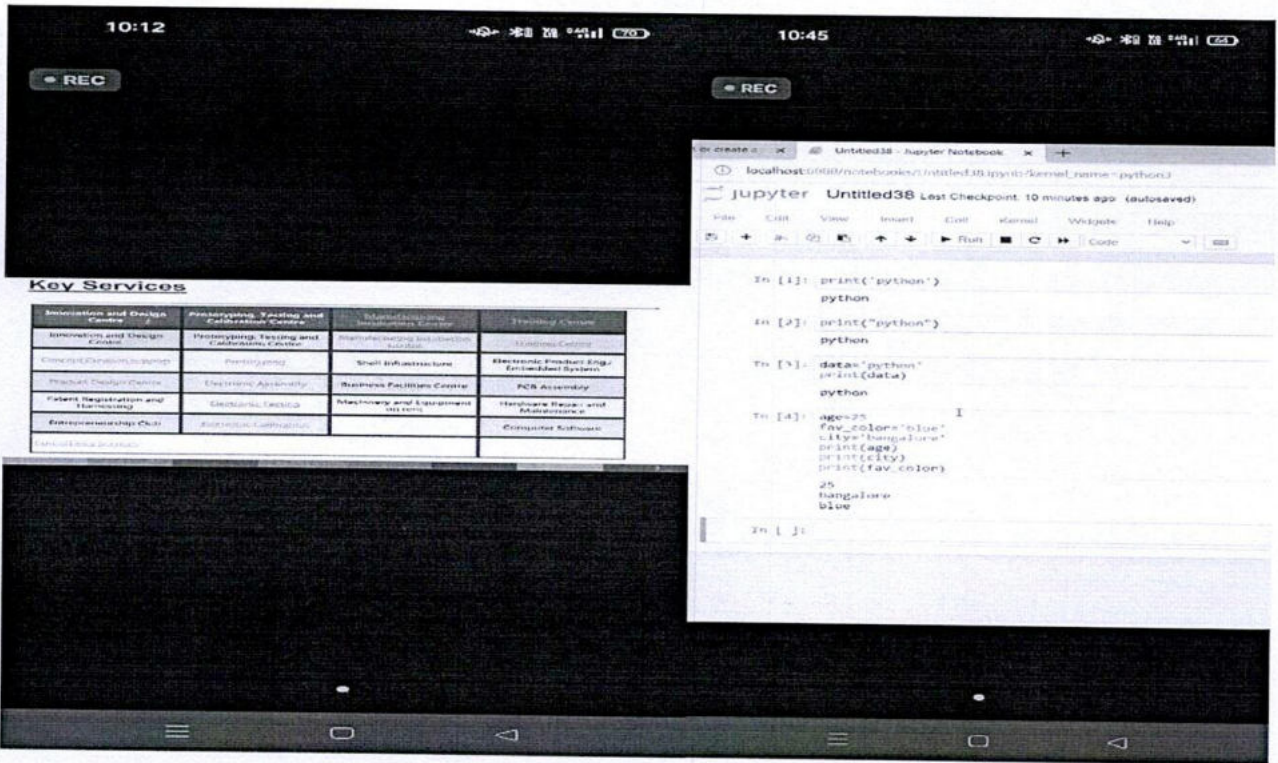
10:12

• REC

Key Services

| Innovation and Design Centre | Prototyping, Testing and Calibration Centre | Manufacturing Incubation Centre | Training Centre |
|---|---|---|---|
| Innovation and Design Centre | Prototyping, Testing and Calibration Centre | Manufacturing Incubation Centre | Training Centre |
| Concept/Design/Drawing | Prototyping | Shell Infrastructure | Electronic Product Eng./ Embedded System |
| Product Design Centre | Electronic Assembly | Business Facilities Centre | PCB Assembly |
| Patent Registration and Harnessing | Electronic Testing | Machinery and Equipment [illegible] | Hardware Repair and Maintenance |
| Entrepreneurship Club | Electronic Calibration | | Computer Software |
| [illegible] | | | |

10:45

• REC

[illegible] x Untitled38 - Jupyter Notebook x +

localhost:8888/notebooks/Untitled38.ipynb?kernel_name=python3

jupyter Untitled38 Last Checkpoint: 10 minutes ago (autosaved)

File Edit View Insert Cell Kernel Widgets Help

Run Code

In [1]: print('python')

python

In [2]: print("python")

python

In [3]: data='python'
print(data)

python

In [4]: age=25
fav_color='blue'
city='bangalore'
print(age)
print(city)
print(fav_color)

25
bangalore
blue

In [ ]: